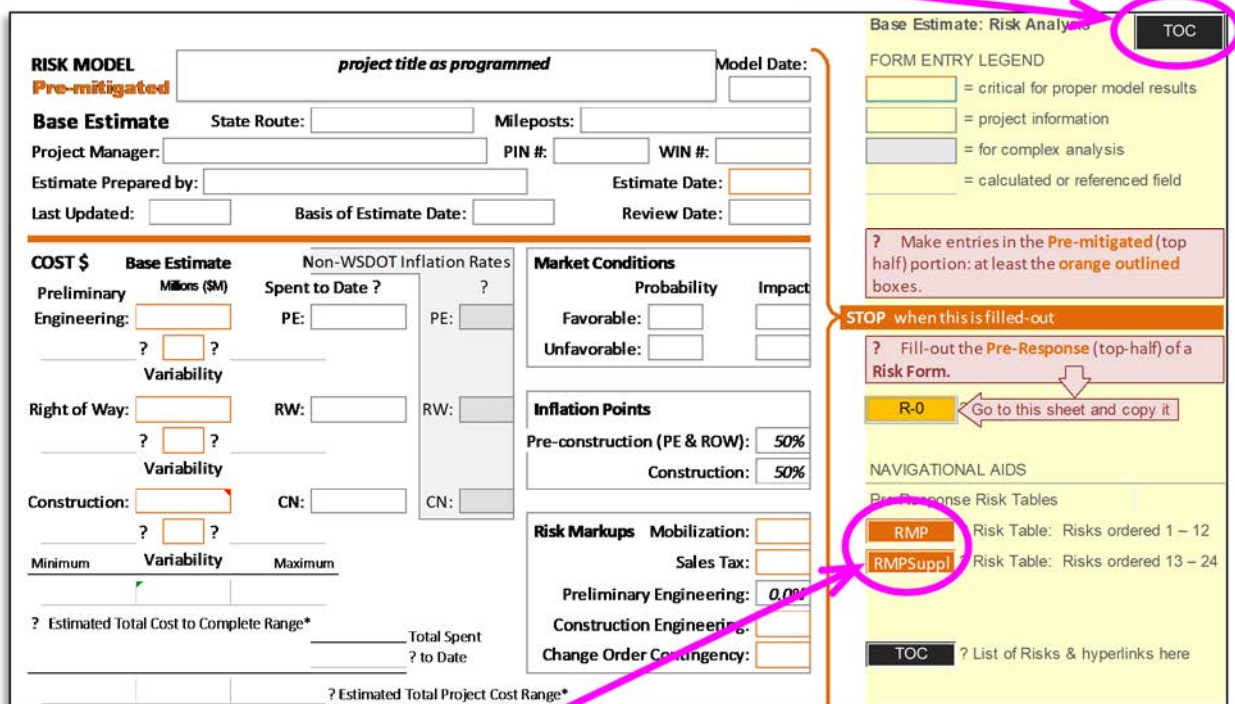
RISK MODEL
Pre-mitigated

project title as programmed

Model Date:

Base Estimate
State Route:
Mileposts:
Project Manager:
PIN #:
WIN #:
Estimate Prepared by:
Estimate Date:
Last Updated:
Basis of Estimate Date:
Review Date:

COST $
Base Estimate
Millions ($M)
Non-WSDOT Inflation Rates
?
Spent to Date ?
Preliminary Engineering:
PE:
PE:
? ?
Variability
Right of Way:
RW:
RW:
? ?
Variability
Construction:
CN:
CN:
? ?
Minimum
Variability
Maximum

? Estimated Total Cost to Complete Range*
Total Spent ? to Date
? Estimated Total Project Cost Range*

Market Conditions
Probability
Impact
Favorable:
Unfavorable:

Inflation Points
Pre-construction (PE & ROW): 50%
Construction: 50%

Risk Markups
Mobilization:
Sales Tax:
Preliminary Engineering: 0.0%
Construction Engineering:
Change Order Contingency:

Base Estimate: Risk Analysis
TOC
FORM ENTRY LEGEND
= critical for proper model results
= project information
= for complex analysis
= calculated or referenced field

? Make entries in the Pre-mitigated (top half) portion: at least the orange outlined boxes.

STOP when this is filled-out

? Fill-out the Pre-Response (top-half) of a Risk Form.

R-0
Go to this sheet and copy it

NAVIGATIONAL AIDS
Pre-Response Risk Tables
RMP
Risk Table: Risks ordered 1 – 12
RMPSuppl
Risk Table: Risks ordered 13 – 24

TOC
? List of Risks & hyperlinks here